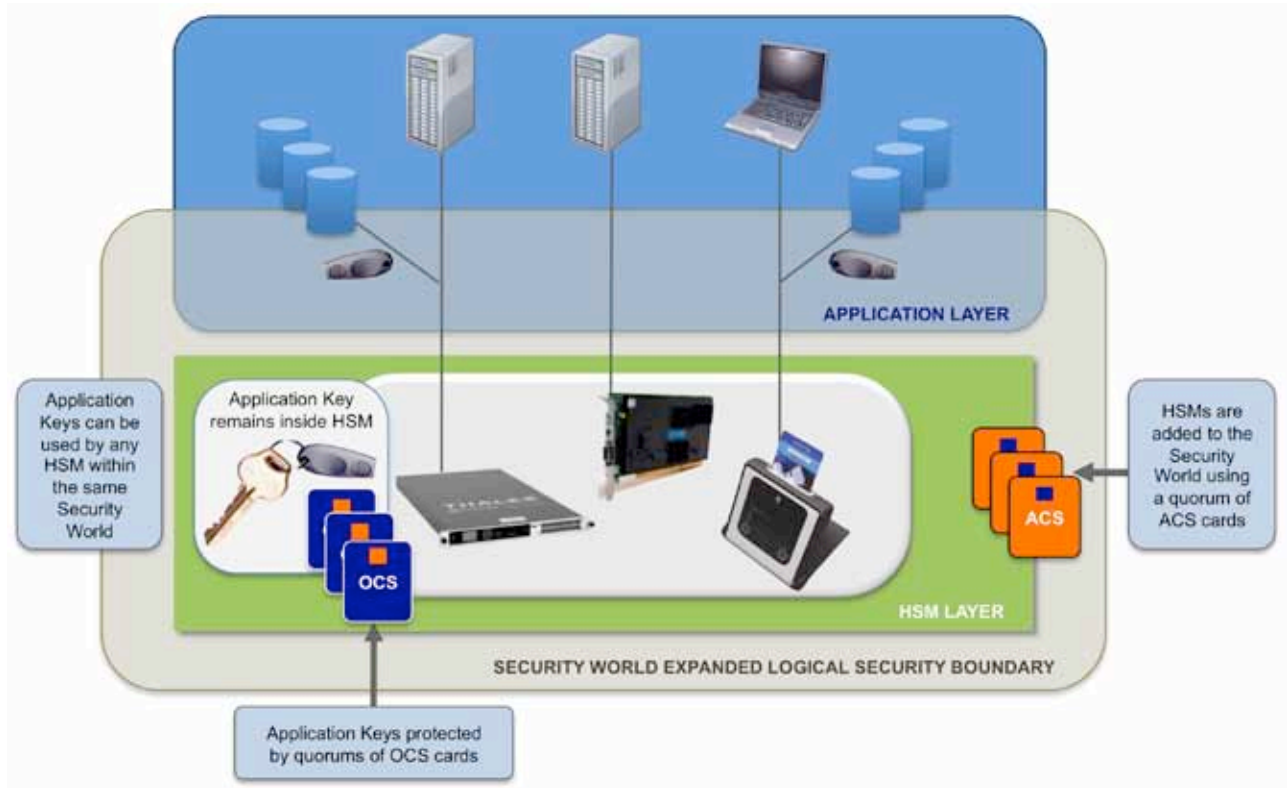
APPLICATION LAYER

Application Keys can be used by any HSM within the same Security World

Application Key remains inside HSM

OCS

THALES

HSMs are added to the Security World using a quorum of ACS cards

ACS

HSM LAYER

SECURITY WORLD EXPANDED LOGICAL SECURITY BOUNDARY

Application Keys protected by quorums of OCS cards